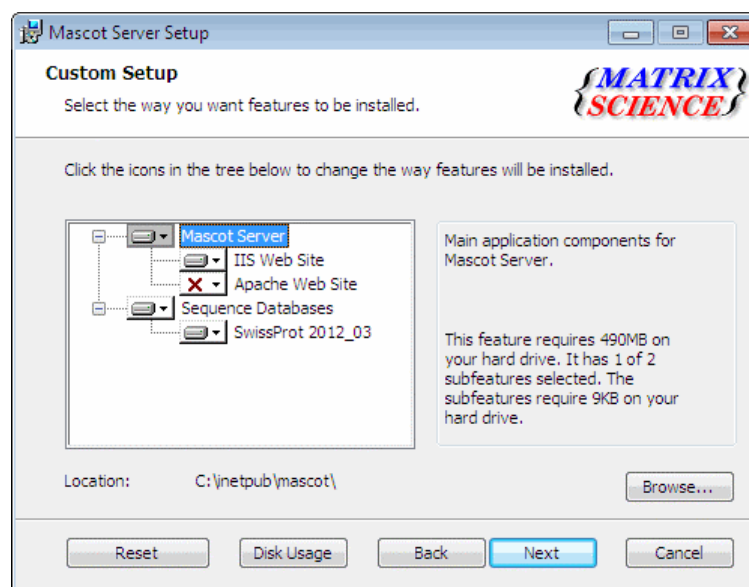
Mascot Server Setup

Custom Setup

Select the way you want features to be installed.

{MATRIX SCIENCE}

Click the icons in the tree below to change the way features will be installed.

Mascot Server
IIS Web Site
Apache Web Site
Sequence Databases
SwissProt 2012_03

Main application components for Mascot Server.

This feature requires 490MB on your hard drive. It has 1 of 2 subfeatures selected. The subfeatures require 9KB on your hard drive.

Location: C:\inetpub\mascot\

Browse...

Reset
Disk Usage
Back
Next
Cancel